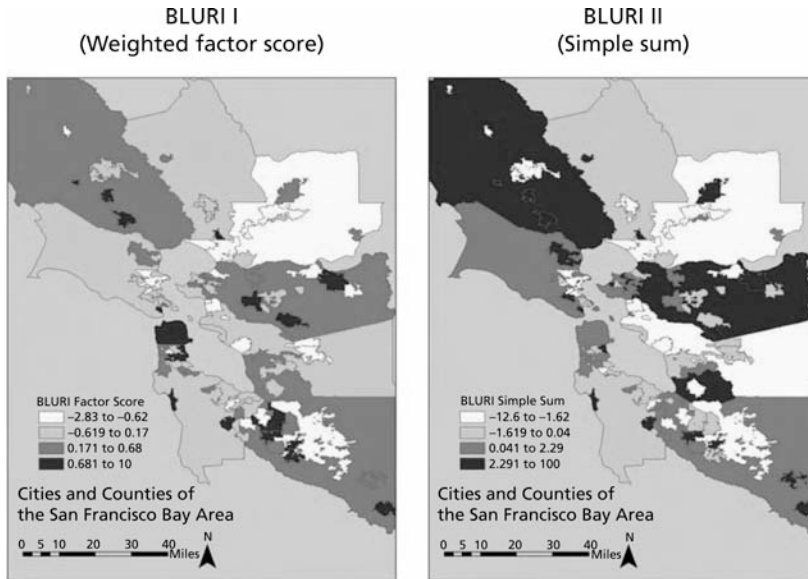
BLURI I
(Weighted factor score)

BLURI Factor Score
−2.83 to −0.62
−0.619 to 0.17
0.171 to 0.68
0.681 to 10

Cities and Counties of the San Francisco Bay Area

0 5 10 20 30 40 Miles N

BLURI II
(Simple sum)

BLURI Simple Sum
−12.6 to −1.62
−1.619 to 0.04
0.041 to 2.29
2.291 to 100

Cities and Counties of the San Francisco Bay Area

0 5 10 20 30 40 Miles N